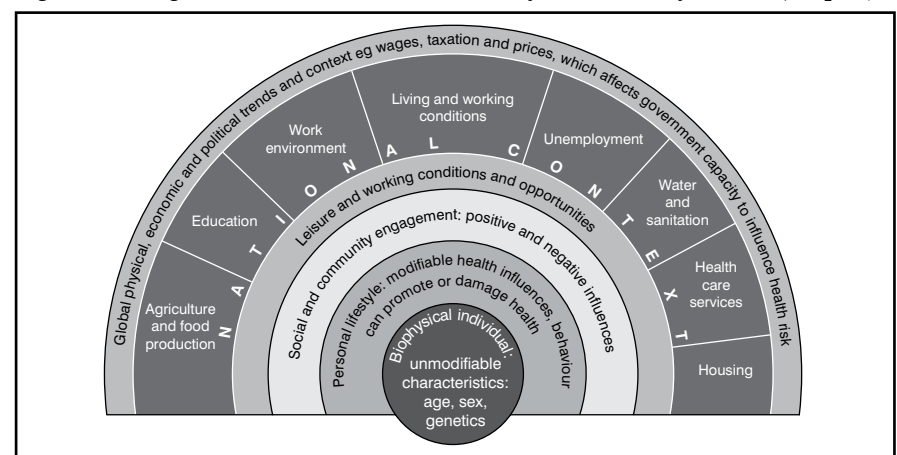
Global physical, economic and political trends and context eg wages, taxation and prices, which affects government capacity to influence health risk

Agriculture and food production

Education

Work environment

Living and working conditions

Unemployment

Water and sanitation

Health care services

Housing

N A T I O N A L C O N T E X T

Leisure and working conditions and opportunities

Social and community engagement: positive and negative influences

Personal lifestyle: modifiable health influences, behaviour can promote or damage health

Biophysical individual:

unmodifiable characteristics: age, sex, genetics